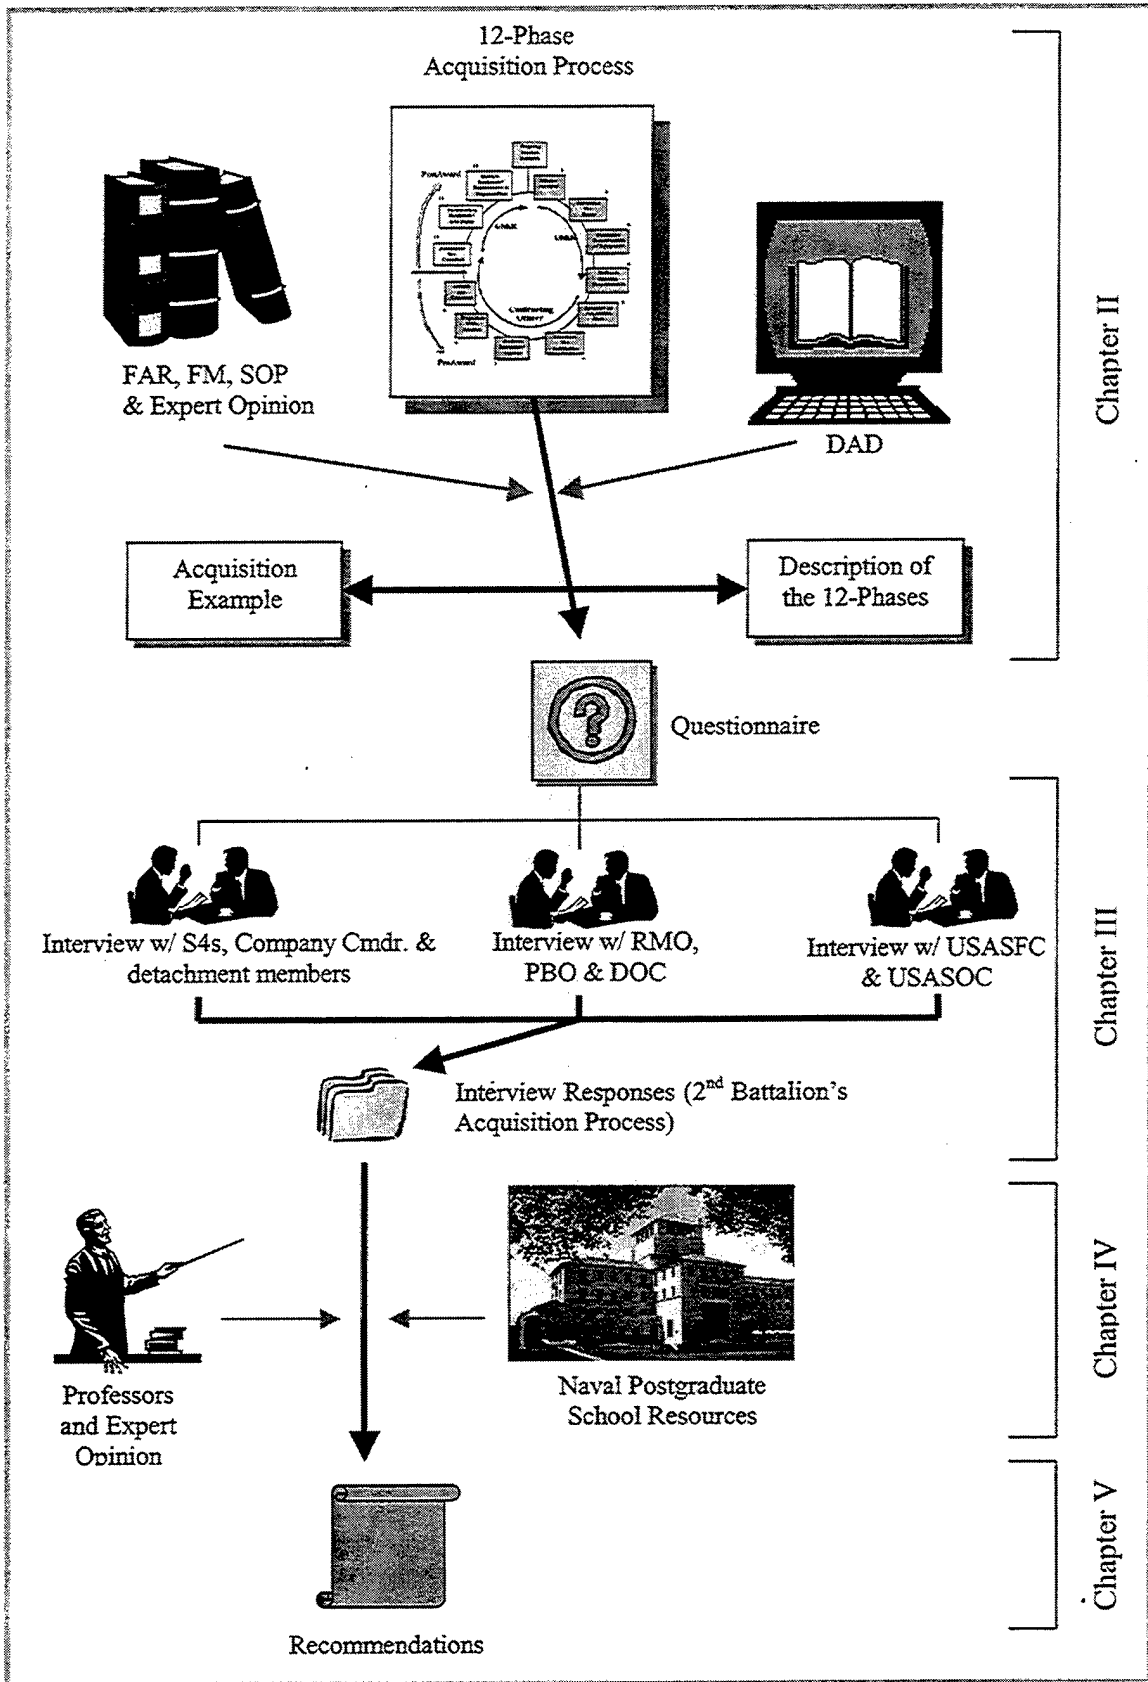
12-Phase
Acquisition Process

FAR, FM, SOP
& Expert Opinion

DAD

Chapter II

Acquisition Example

Description of the 12-Phases

Questionnaire

Interview w/ S4s, Company Cmdr. & detachment members

Interview w/ RMO, PBO & DOC

Interview w/ USASFC & USASOC

Chapter III

Interview Responses (2$^{nd}$ Battalion's Acquisition Process)

Professors and Expert Opinion

Naval Postgraduate School Resources

Chapter IV

Recommendations

Chapter V